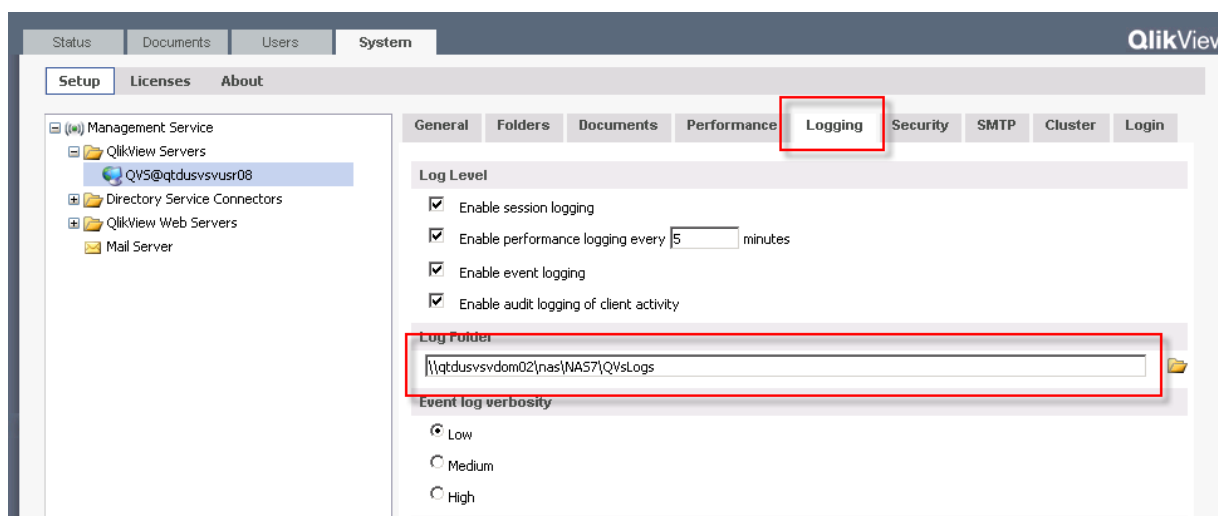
Status Documents Users System

QlikView

Setup Licenses About

Management Service
QlikView Servers
QVS@qtdusvsvusr08
Directory Service Connectors
QlikView Web Servers
Mail Server

General Folders Documents Performance Logging Security SMTP Cluster Login

Log Level

Enable session logging

Enable performance logging every 5 minutes

Enable event logging

Enable audit logging of client activity

Log Folder

\\qtdusvsvdom02\nas\NAS7\QVsLogs

Event log verbosity

Low

Medium

High